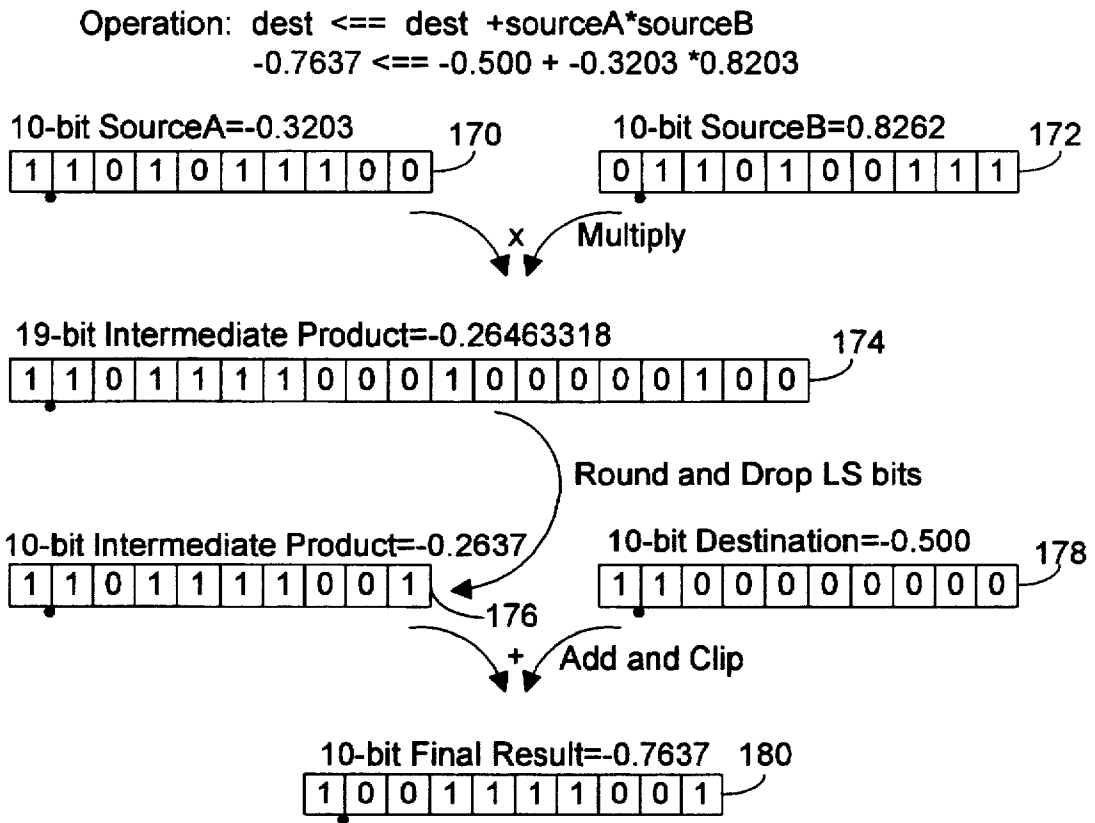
Operation: dest <== dest +sourceA*sourceB
-0.7637 <== -0.500 + -0.3203 *0.8203

10-bit SourceA=-0.3203 170
| 1 | 1 | 0 | 1 | 0 | 1 | 1 | 1 | 0 | 0 |
|---|---|---|---|---|---|---|---|---|---|

10-bit SourceB=0.8262 172
| 0 | 1 | 1 | 0 | 1 | 0 | 0 | 1 | 1 | 1 |
|---|---|---|---|---|---|---|---|---|---|

x Multiply

19-bit Intermediate Product=-0.26463318 174
| 1 | 1 | 0 | 1 | 1 | 1 | 1 | 0 | 0 | 0 | 1 | 0 | 0 | 0 | 0 | 0 | 1 | 0 | 0 |
|---|---|---|---|---|---|---|---|---|---|---|---|---|---|---|---|---|---|---|

Round and Drop LS bits

10-bit Intermediate Product=-0.2637
| 1 | 1 | 0 | 1 | 1 | 1 | 1 | 0 | 0 | 1 |
|---|---|---|---|---|---|---|---|---|---|
176

10-bit Destination=-0.500 178
| 1 | 1 | 0 | 0 | 0 | 0 | 0 | 0 | 0 | 0 |
|---|---|---|---|---|---|---|---|---|---|

+ Add and Clip

10-bit Final Result=-0.7637 180
| 1 | 0 | 0 | 1 | 1 | 1 | 1 | 0 | 0 | 1 |
|---|---|---|---|---|---|---|---|---|---|